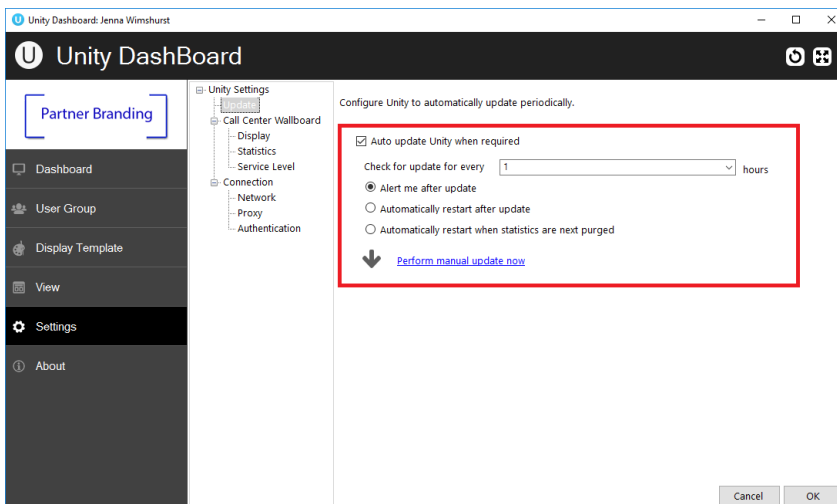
Unity Dashboard: Jenna Wimshurst

Unity DashBoard

Partner Branding

Dashboard

User Group

Display Template

View

Settings

About

Unity Settings
Update
Call Center Wallboard
Display
Statistics
Service Level
Connection
Network
Proxy
Authentication

Configure Unity to automatically update periodically.

Auto update Unity when required

Check for update for every 1 hours

Alert me after update

Automatically restart after update

Automatically restart when statistics are next purged

Perform manual update now

Cancel OK